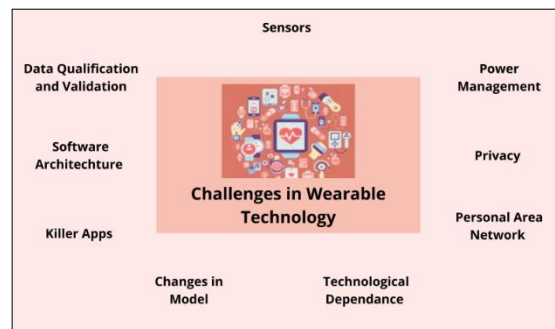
Sensors

Data Qualification and Validation

Power Management

Software Architechture

Privacy

Challenges in Wearable Technology

Killer Apps

Personal Area Network

Changes in Model

Technological Dependance